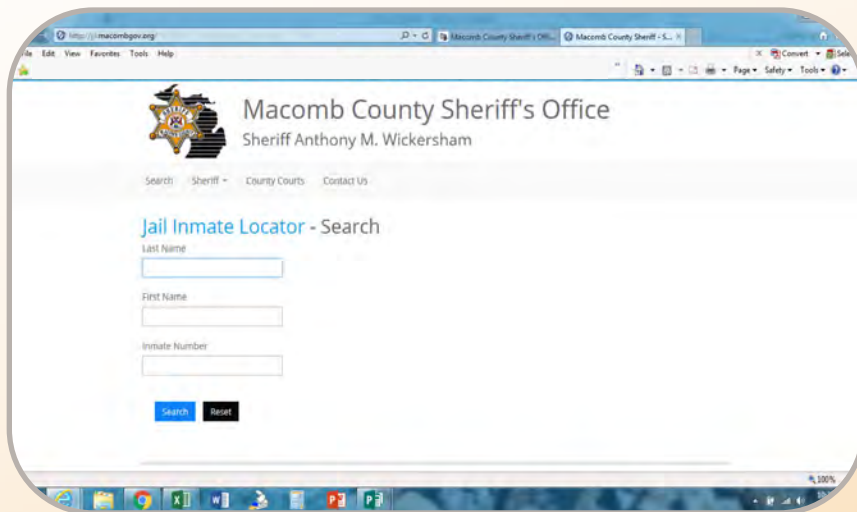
http://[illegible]macombgov.org/
Macomb County Sheriff's Offi...
Macomb County Sheriff - S...
ile Edit View Favorites Tools Help
Convert Sel
Page Safety Tools

Macomb County Sheriff's Office
Sheriff Anthony M. Wickersham

Search Sheriff County Courts Contact Us

Jail Inmate Locator - Search
Last Name

First Name

Inmate Number

Search Reset

100%